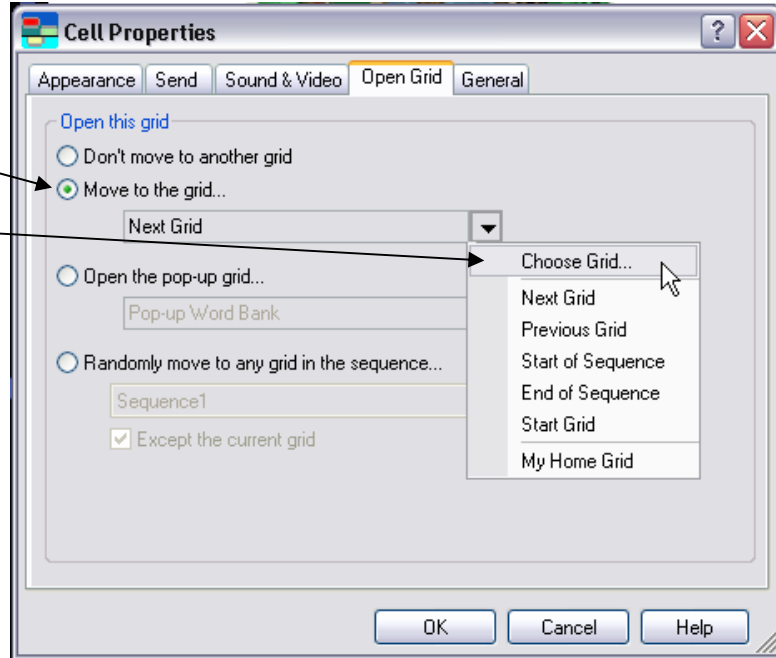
Cell Properties

?

Appearance | Send | Sound & Video | Open Grid | General

Open this grid

Don't move to another grid

Move to the grid...

Next Grid

Open the pop-up grid...

Pop-up Word Bank

Randomly move to any grid in the sequence...

Sequence1

Except the current grid

Choose Grid...

Next Grid

Previous Grid

Start of Sequence

End of Sequence

Start Grid

My Home Grid

OK

Cancel

Help